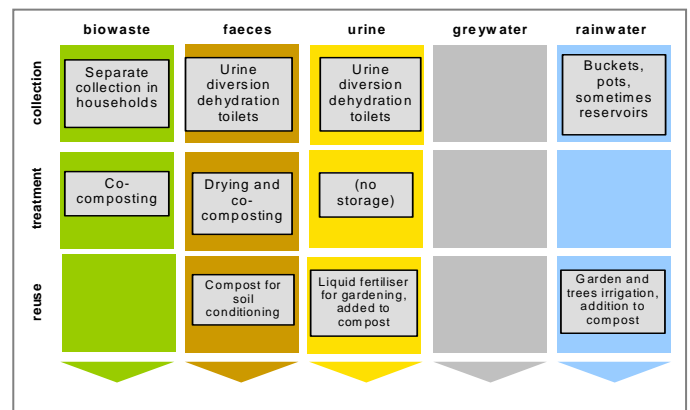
| | biowaste | faeces | urine | greywater | rainwater |
|---|---|---|---|---|---|
| collection | Separate collection in households | Urine diversion dehydration toilets | Urine diversion dehydration toilets | | Buckets, pots, sometimes reservoirs |
| treatment | Co-composting | Drying and co-composting | (no storage) | | |
| reuse | | Compost for soil conditioning | Liquid fertiliser for gardening, added to compost | | Garden and trees irrigation, addition to compost |